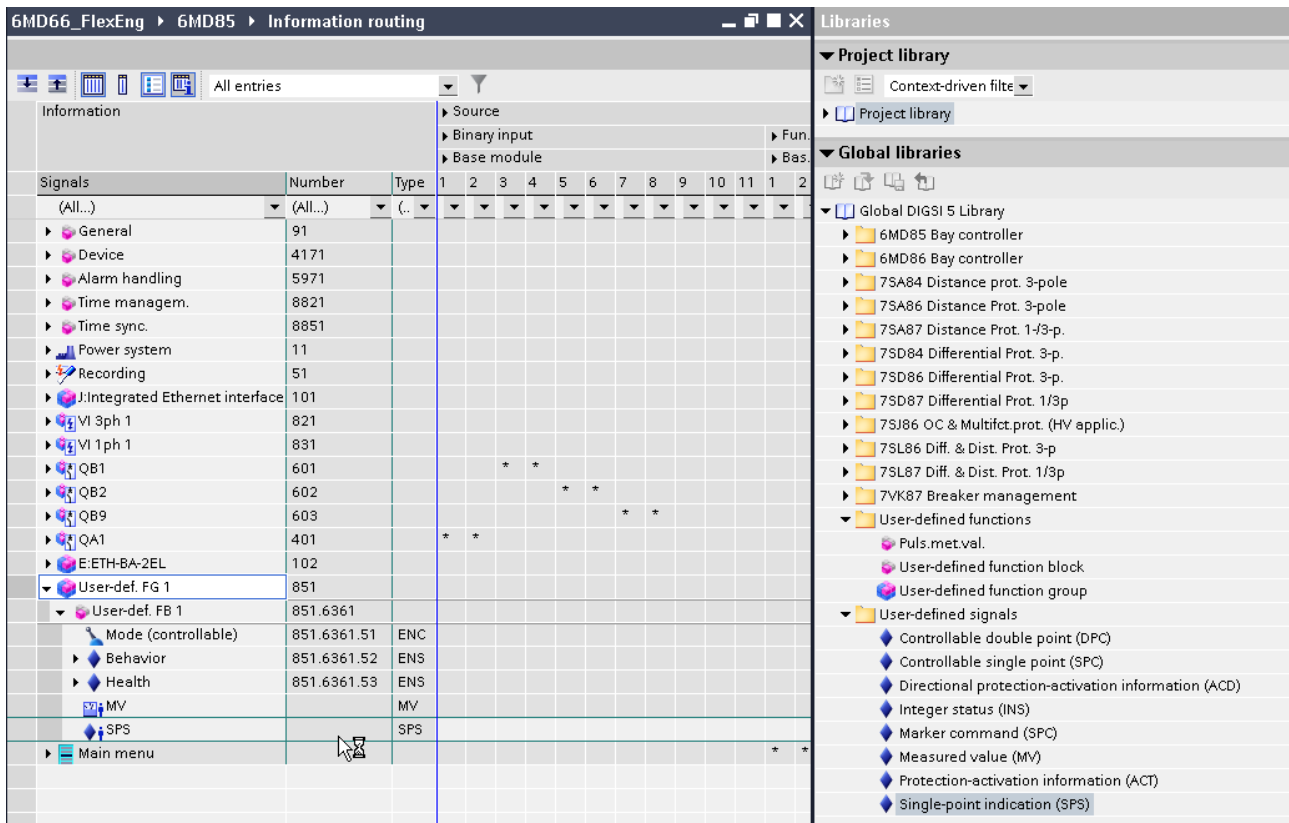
6MD66_FlexEng ▸ 6MD85 ▸ Information routing

All entries

Information | Source
Binary input | Fun.
Base module | Bas.

| Signals | Number | Type | 1 | 2 | 3 | 4 | 5 | 6 | 7 | 8 | 9 | 10 | 11 | 1 | 2 |
|---|---|---|---|---|---|---|---|---|---|---|---|---|---|---|---|
| (All...) | (All...) | (... | | | | | | | | | | | | | |
| General | 91 | | | | | | | | | | | | | | |
| Device | 4171 | | | | | | | | | | | | | | |
| Alarm handling | 5971 | | | | | | | | | | | | | | |
| Time managem. | 8821 | | | | | | | | | | | | | | |
| Time sync. | 8851 | | | | | | | | | | | | | | |
| Power system | 11 | | | | | | | | | | | | | | |
| Recording | 51 | | | | | | | | | | | | | | |
| J:Integrated Ethernet interface | 101 | | | | | | | | | | | | | | |
| VI 3ph 1 | 821 | | | | | | | | | | | | | | |
| VI 1ph 1 | 831 | | | | | | | | | | | | | | |
| QB1 | 601 | | | | * | * | | | | | | | | | |
| QB2 | 602 | | | | | | * | * | | | | | | | |
| QB9 | 603 | | | | | | | | * | * | | | | | |
| QA1 | 401 | | * | * | | | | | | | | | | | |
| E:ETH-BA-2EL | 102 | | | | | | | | | | | | | | |
| User-def. FG 1 | 851 | | | | | | | | | | | | | | |
| User-def. FB 1 | 851.6361 | | | | | | | | | | | | | | |
| Mode (controllable) | 851.6361.51 | ENC | | | | | | | | | | | | | |
| Behavior | 851.6361.52 | ENS | | | | | | | | | | | | | |
| Health | 851.6361.53 | ENS | | | | | | | | | | | | | |
| MV | | MV | | | | | | | | | | | | | |
| SPS | | SPS | | | | | | | | | | | | | |
| Main menu | | | | | | | | | | | | | | * | * |

Libraries
Project library
Context-driven filte
Project library
Global libraries
Global DIGSI 5 Library
6MD85 Bay controller
6MD86 Bay controller
7SA84 Distance prot. 3-pole
7SA86 Distance Prot. 3-pole
7SA87 Distance Prot. 1-/3-p.
7SD84 Differential Prot. 3-p.
7SD86 Differential Prot. 3-p.
7SD87 Differential Prot. 1/3p
7SJ86 OC & Multifct.prot. (HV applic.)
7SL86 Diff. & Dist. Prot. 3-p
7SL87 Diff. & Dist. Prot. 1/3p
7VK87 Breaker management
User-defined functions
Puls.met.val.
User-defined function block
User-defined function group
User-defined signals
Controllable double point (DPC)
Controllable single point (SPC)
Directional protection-activation information (ACD)
Integer status (INS)
Marker command (SPC)
Measured value (MV)
Protection-activation information (ACT)
Single-point indication (SPS)